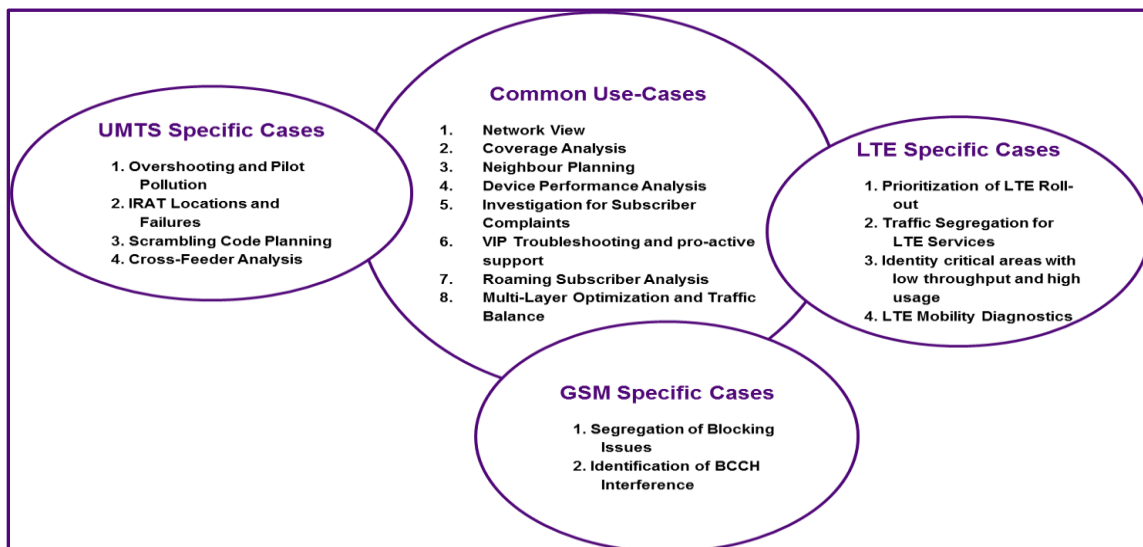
UMTS Specific Cases

1. Overshooting and Pilot Pollution
2. IRAT Locations and Failures
3. Scrambling Code Planning
4. Cross-Feeder Analysis

Common Use-Cases

1. Network View
2. Coverage Analysis
3. Neighbour Planning
4. Device Performance Analysis
5. Investigation for Subscriber Complaints
6. VIP Troubleshooting and pro-active support
7. Roaming Subscriber Analysis
8. Multi-Layer Optimization and Traffic Balance

LTE Specific Cases

1. Prioritization of LTE Roll-out
2. Traffic Segregation for LTE Services
3. Identity critical areas with low throughput and high usage
4. LTE Mobility Diagnostics

GSM Specific Cases

1. Segregation of Blocking Issues
2. Identification of BCCH Interference